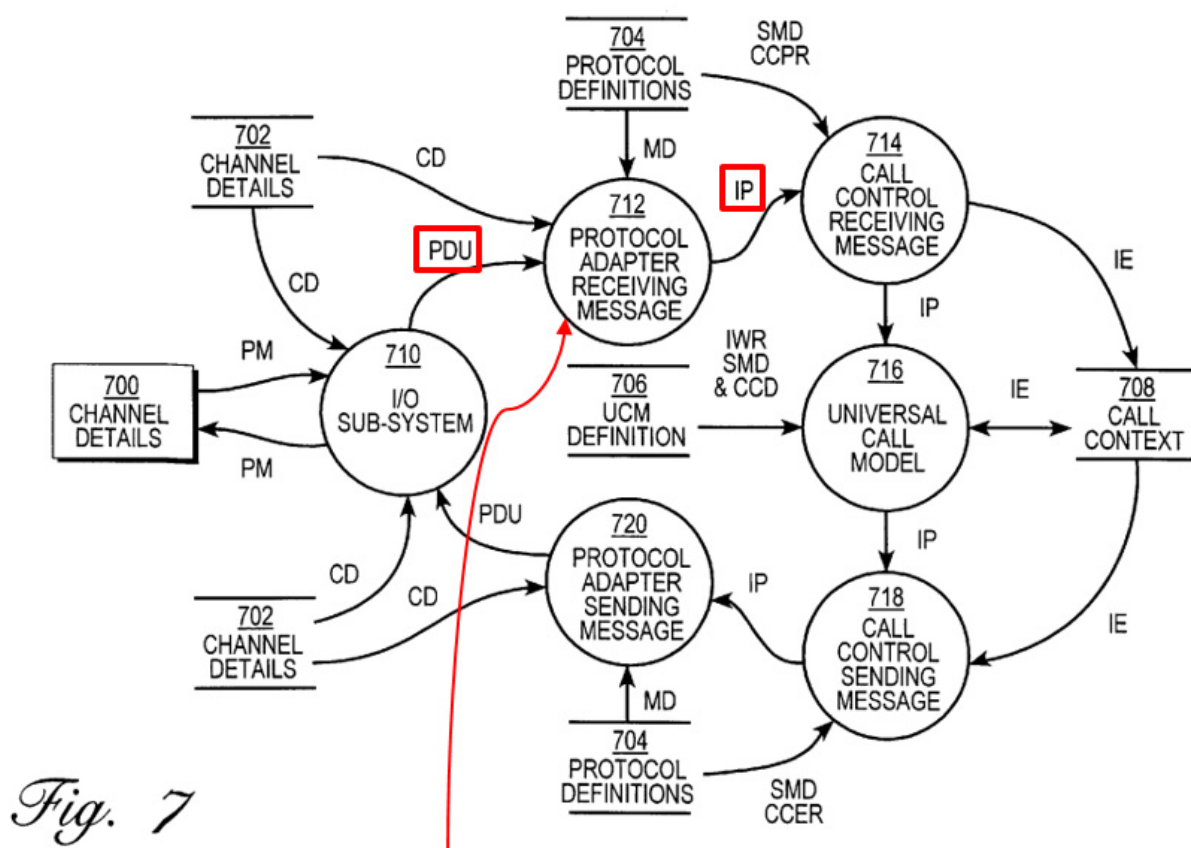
704
PROTOCOL
DEFINITIONS

SMD
CCPR

702
CHANNEL
DETAILS

CD

MD

714
CALL
CONTROL
RECEIVING
MESSAGE

IP

712
PROTOCOL
ADAPTER
RECEIVING
MESSAGE

PDU

CD

IE

IP

PM

710
I/O
SUB-SYSTEM

IWR
SMD
& CCD

700
CHANNEL
DETAILS

706
UCM
DEFINITION

716
UNIVERSAL
CALL
MODEL

IE

708
CALL
CONTEXT

PM

PDU

720
PROTOCOL
ADAPTER
SENDING
MESSAGE

IP

CD

CD

IP

702
CHANNEL
DETAILS

718
CALL
CONTROL
SENDING
MESSAGE

IE

MD

704
PROTOCOL
DEFINITIONS

SMD
CCER

Fig. 7